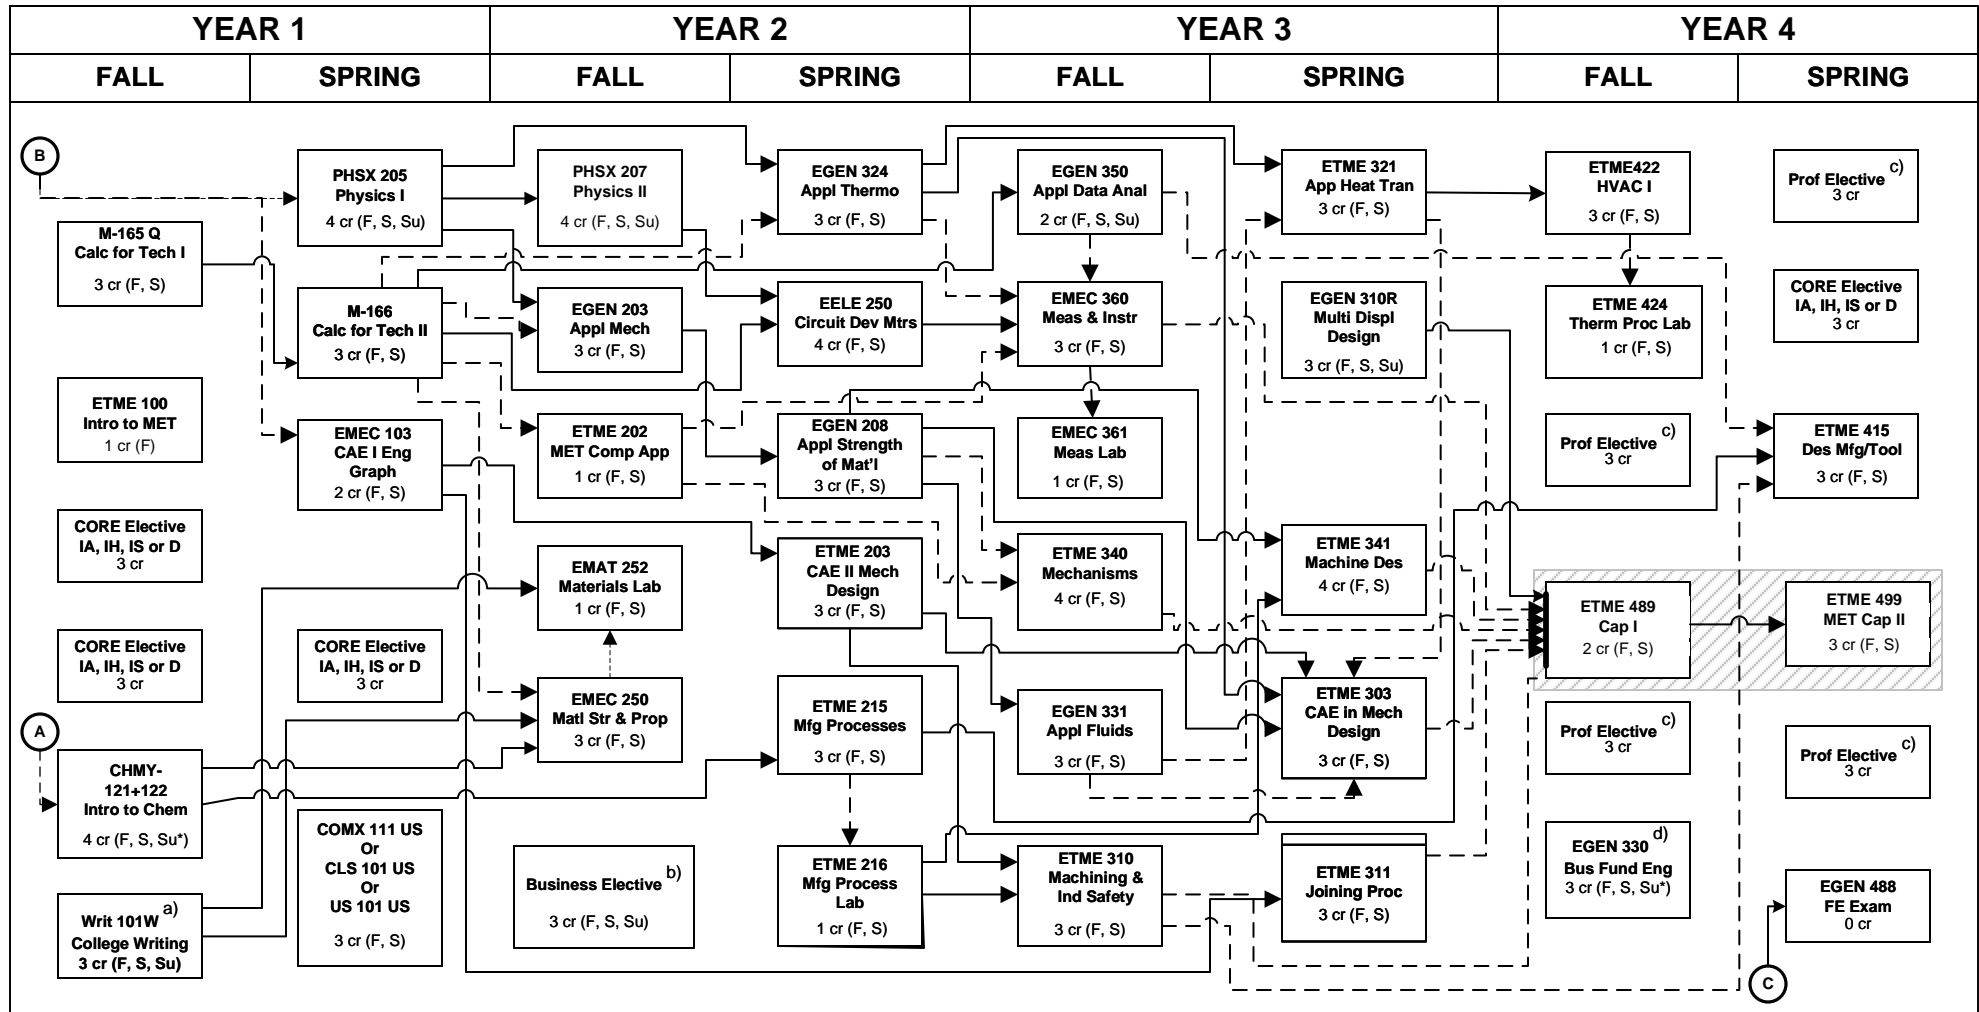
| YEAR 1 | | YEAR 2 | | YEAR 3 | | YEAR 4 | |
|---|---|---|---|---|---|---|---|
| FALL | SPRING | FALL | SPRING | FALL | SPRING | FALL | SPRING |

B

M-165 Q
Calc for Tech I
3 cr (F, S)

ETME 100
Intro to MET
1 cr (F)

CORE Elective
IA, IH, IS or D
3 cr

CORE Elective
IA, IH, IS or D
3 cr

A

CHMY-121+122
Intro to Chem
4 cr (F, S, Su*)

Writ 101W a)
College Writing
3 cr (F, S, Su)

PHSX 205
Physics I
4 cr (F, S, Su)

M-166
Calc for Tech II
3 cr (F, S)

EMEC 103
CAE I Eng Graph
2 cr (F, S)

CORE Elective
IA, IH, IS or D
3 cr

COMX 111 US
Or
CLS 101 US
Or
US 101 US
3 cr (F, S)

PHSX 207
Physics II
4 cr (F, S, Su)

EGEN 203
Appl Mech
3 cr (F, S)

ETME 202
MET Comp App
1 cr (F, S)

EMAT 252
Materials Lab
1 cr (F, S)

EMEC 250
Matl Str & Prop
3 cr (F, S)

Business Elective b)
3 cr (F, S, Su)

EGEN 324
Appl Thermo
3 cr (F, S)

EELE 250
Circuit Dev Mtrs
4 cr (F, S)

EGEN 208
Appl Strength of Mat'l
3 cr (F, S)

ETME 203
CAE II Mech Design
3 cr (F, S)

ETME 215
Mfg Processes
3 cr (F, S)

ETME 216
Mfg Process Lab
1 cr (F, S)

EGEN 350
Appl Data Anal
2 cr (F, S, Su)

EMEC 360
Meas & Instr
3 cr (F, S)

EMEC 361
Meas Lab
1 cr (F, S)

ETME 340
Mechanisms
4 cr (F, S)

EGEN 331
Appl Fluids
3 cr (F, S)

ETME 310
Machining & Ind Safety
3 cr (F, S)

ETME 321
App Heat Tran
3 cr (F, S)

EGEN 310R
Multi Displ Design
3 cr (F, S, Su)

ETME 341
Machine Des
4 cr (F, S)

ETME 303
CAE in Mech Design
3 cr (F, S)

ETME 311
Joining Proc
3 cr (F, S)

ETME422
HVAC I
3 cr (F, S)

ETME 424
Therm Proc Lab
1 cr (F, S)

Prof Elective c)
3 cr

ETME 489
Cap I
2 cr (F, S)

Prof Elective c)
3 cr

EGEN 330 d)
Bus Fund Eng
3 cr (F, S, Su*)

Prof Elective c)
3 cr

CORE Elective
IA, IH, IS or D
3 cr

ETME 415
Des Mfg/Tool
3 cr (F, S)

ETME 499
MET Cap II
3 cr (F, S)

Prof Elective c)
3 cr

EGEN 488
FE Exam
0 cr

C